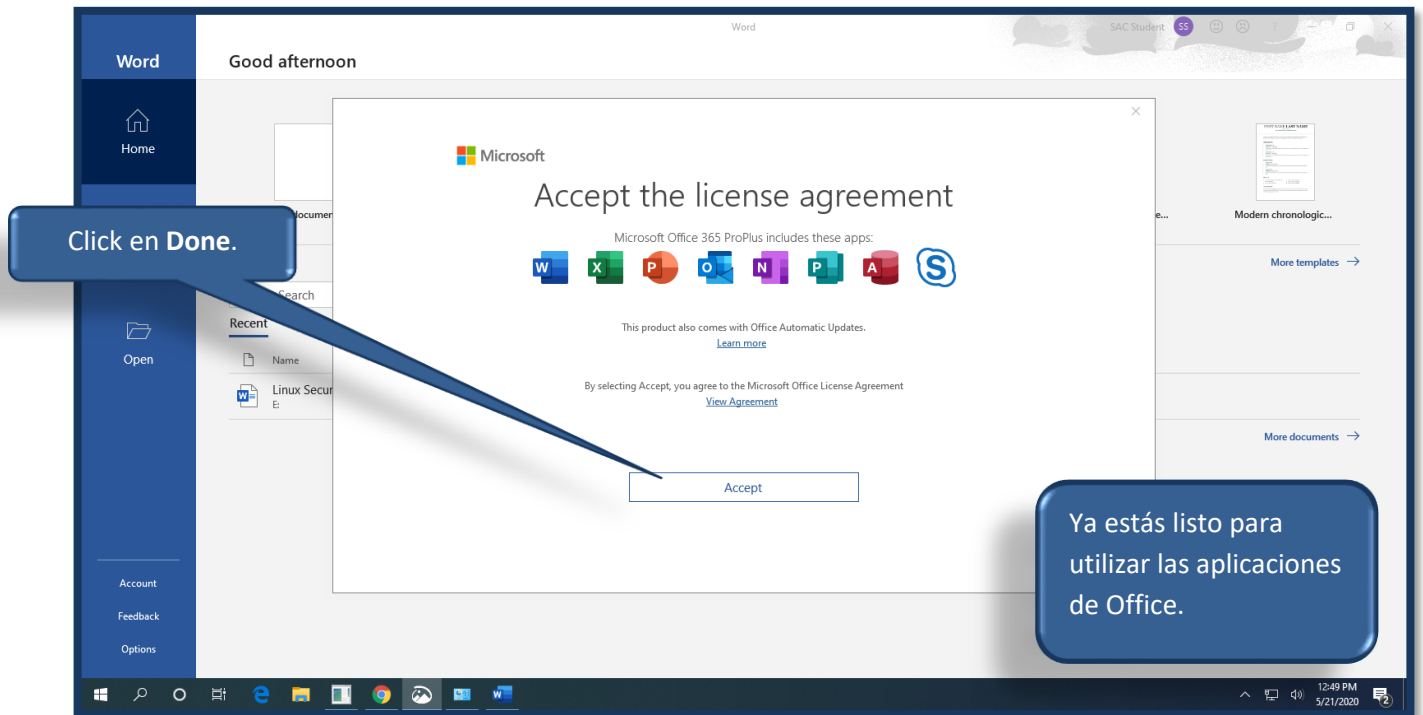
Word

SAC Student SS

Word

Home

Good afternoon

Click en **Done**.

documen

e...

Modern chronologic...

More templates →

Search

Recent

Name

Open

Linux Secur
E:

More documents →

Account

Feedback

Options

×

Microsoft

Accept the license agreement

Microsoft Office 365 ProPlus includes these apps:

This product also comes with Office Automatic Updates.

Learn more

By selecting Accept, you agree to the Microsoft Office License Agreement

View Agreement

Accept

Ya estás listo para utilizar las aplicaciones de Office.

12:49 PM
5/21/2020